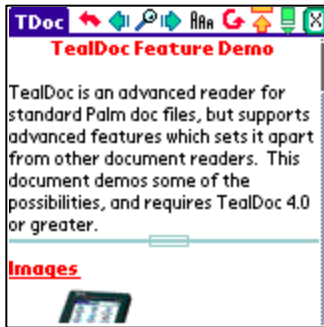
TDoc

TealDoc Feature Demo

TealDoc is an advanced reader for standard Palm doc files, but supports advanced features which sets it apart from other document readers. This document demos some of the possibilities, and requires TealDoc 4.0 or greater.

Images